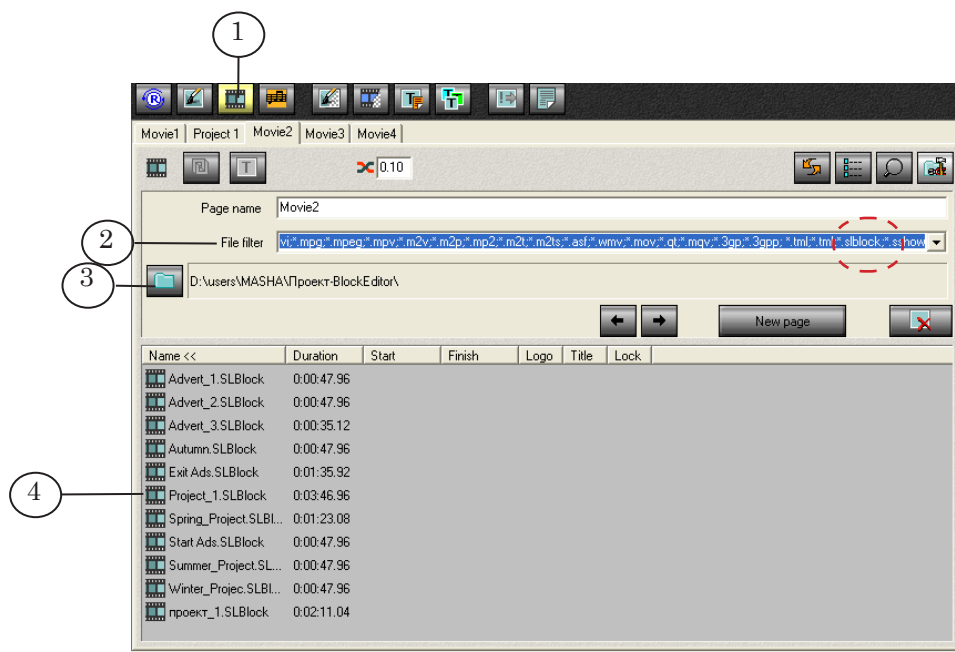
1

Movie1 | Project 1 | Movie2 | Movie3 | Movie4

0.10

Page name Movie2

2

File filter vi;*.mpg;*.mpeg;*.mpv;*.m2v;*.m2p;*.mp2;*.m2t;*.m2ts;*.asf;*.wmv;*.mov;*.qt;*.mqv;*.3gp;*.3gpp; *.tml;*.tml;*.slblock;*.sshow

3

D:\users\MASHA\Проект-BlockEditor\

New page

| Name << | Duration | Start | Finish | Logo | Title | Lock |
|---|---|---|---|---|---|---|
| Advert_1.SLBlock | 0:00:47.96 | | | | | |
| Advert_2.SLBlock | 0:00:47.96 | | | | | |
| Advert_3.SLBlock | 0:00:35.12 | | | | | |
| Autumn.SLBlock | 0:00:47.96 | | | | | |
| Exit Ads.SLBlock | 0:01:35.92 | | | | | |
| Project_1.SLBlock | 0:03:46.96 | | | | | |
| Spring_Project.SLBl... | 0:01:23.08 | | | | | |
| Start Ads.SLBlock | 0:00:47.96 | | | | | |
| Summer_Project.SL... | 0:00:47.96 | | | | | |
| Winter_Projec.SLBl... | 0:00:47.96 | | | | | |
| проект_1.SLBlock | 0:02:11.04 | | | | | |

4